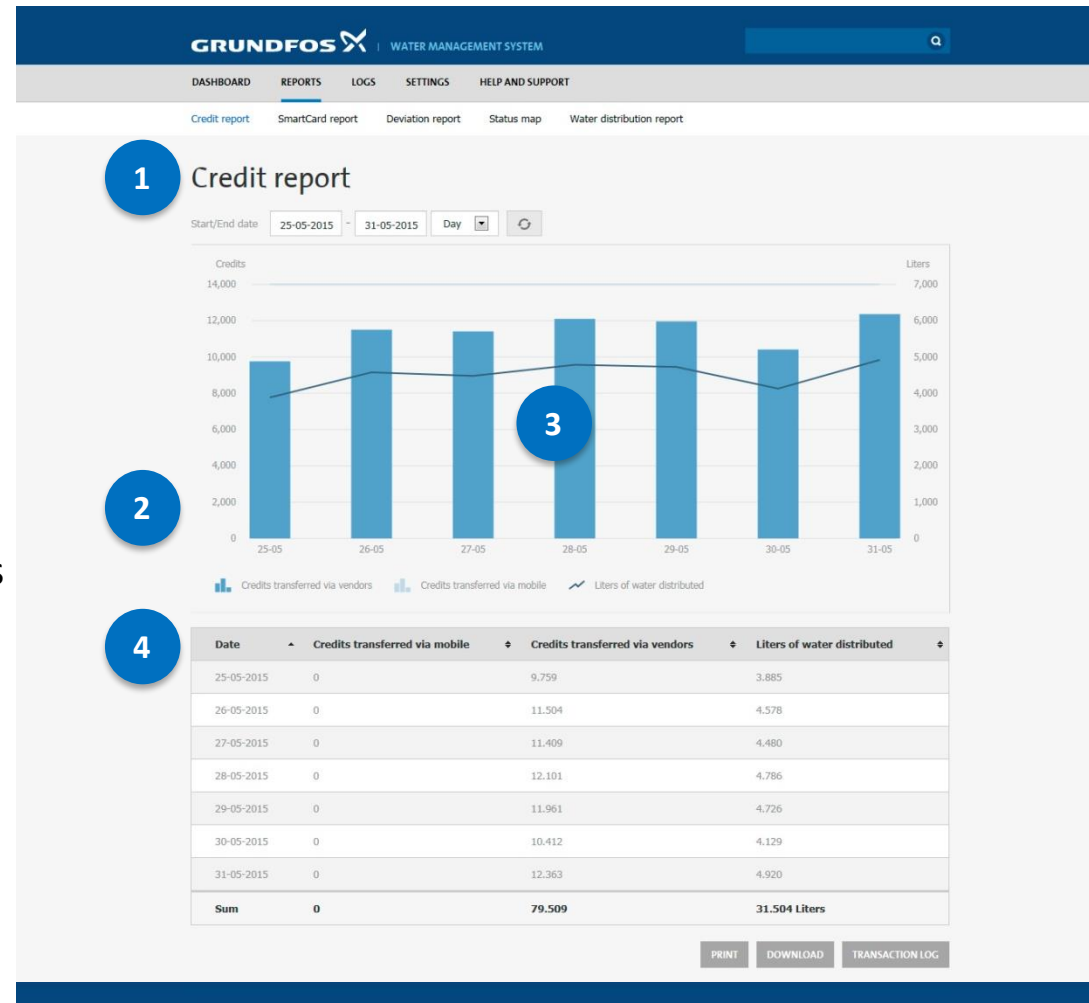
GRUNDFOS | WATER MANAGEMENT SYSTEM

DASHBOARD REPORTS LOGS SETTINGS HELP AND SUPPORT

Credit report SmartCard report Deviation report Status map Water distribution report

1

Credit report

Start/End date 25-05-2015 - 31-05-2015 Day

Credits
14,000
12,000
10,000
8,000
6,000
4,000
2,000
0

Liters
7,000
6,000
5,000
4,000
3,000
2,000
1,000
0

25-05 26-05 27-05 28-05 29-05 30-05 31-05

3

2

Credits transferred via vendors Credits transferred via mobile Liters of water distributed

4

| Date | Credits transferred via mobile | Credits transferred via vendors | Liters of water distributed |
|---|---|---|---|
| 25-05-2015 | 0 | 9.759 | 3.885 |
| 26-05-2015 | 0 | 11.504 | 4.578 |
| 27-05-2015 | 0 | 11.409 | 4.480 |
| 28-05-2015 | 0 | 12.101 | 4.786 |
| 29-05-2015 | 0 | 11.961 | 4.726 |
| 30-05-2015 | 0 | 10.412 | 4.129 |
| 31-05-2015 | 0 | 12.363 | 4.920 |
| Sum | 0 | 79.509 | 31.504 Liters |

PRINT DOWNLOAD TRANSACTION LOG